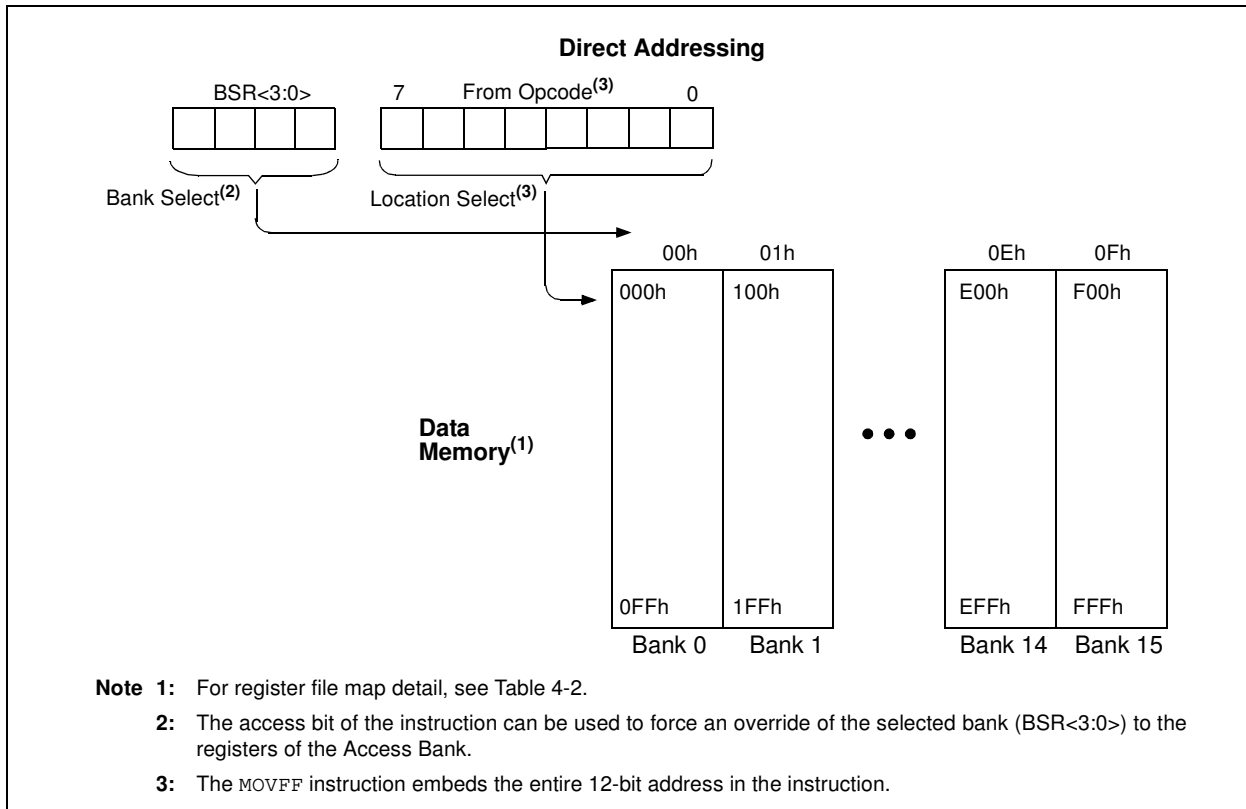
Direct Addressing

BSR<3:0>

7 From Opcode$^{(3)}$ 0

Bank Select$^{(2)}$

Location Select$^{(3)}$

00h 01h 0Eh 0Fh

000h 100h E00h F00h

Data Memory$^{(1)}$

0FFh 1FFh EFFh FFFh

Bank 0 Bank 1 Bank 14 Bank 15

Note 1: For register file map detail, see Table 4-2.

2: The access bit of the instruction can be used to force an override of the selected bank (BSR<3:0>) to the registers of the Access Bank.

3: The MOVFF instruction embeds the entire 12-bit address in the instruction.